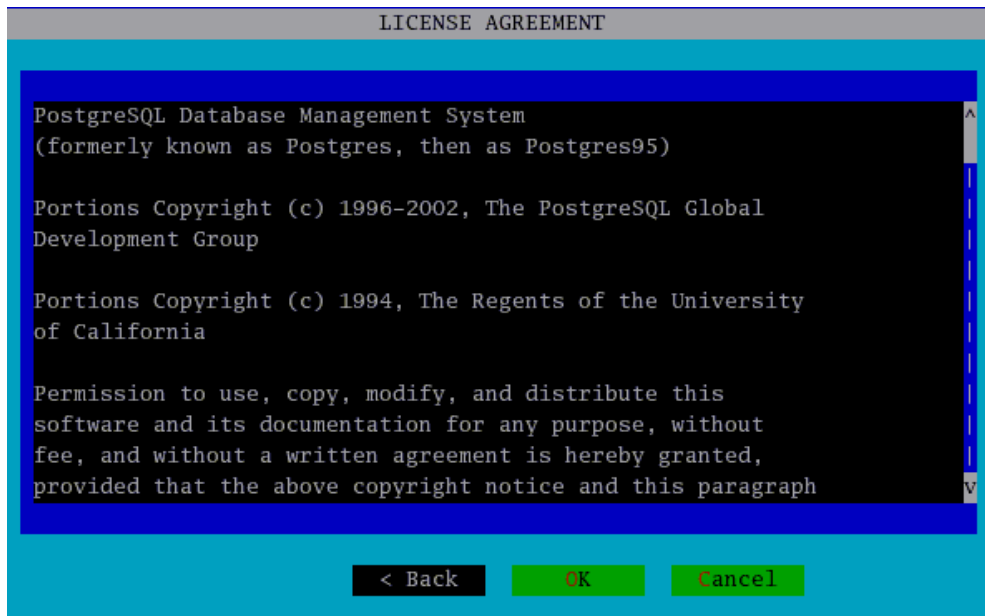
LICENSE AGREEMENT

PostgreSQL Database Management System
(formerly known as Postgres, then as Postgres95)

Portions Copyright (c) 1996-2002, The PostgreSQL Global Development Group

Portions Copyright (c) 1994, The Regents of the University of California

Permission to use, copy, modify, and distribute this software and its documentation for any purpose, without fee, and without a written agreement is hereby granted, provided that the above copyright notice and this paragraph

< Back    OK    Cancel